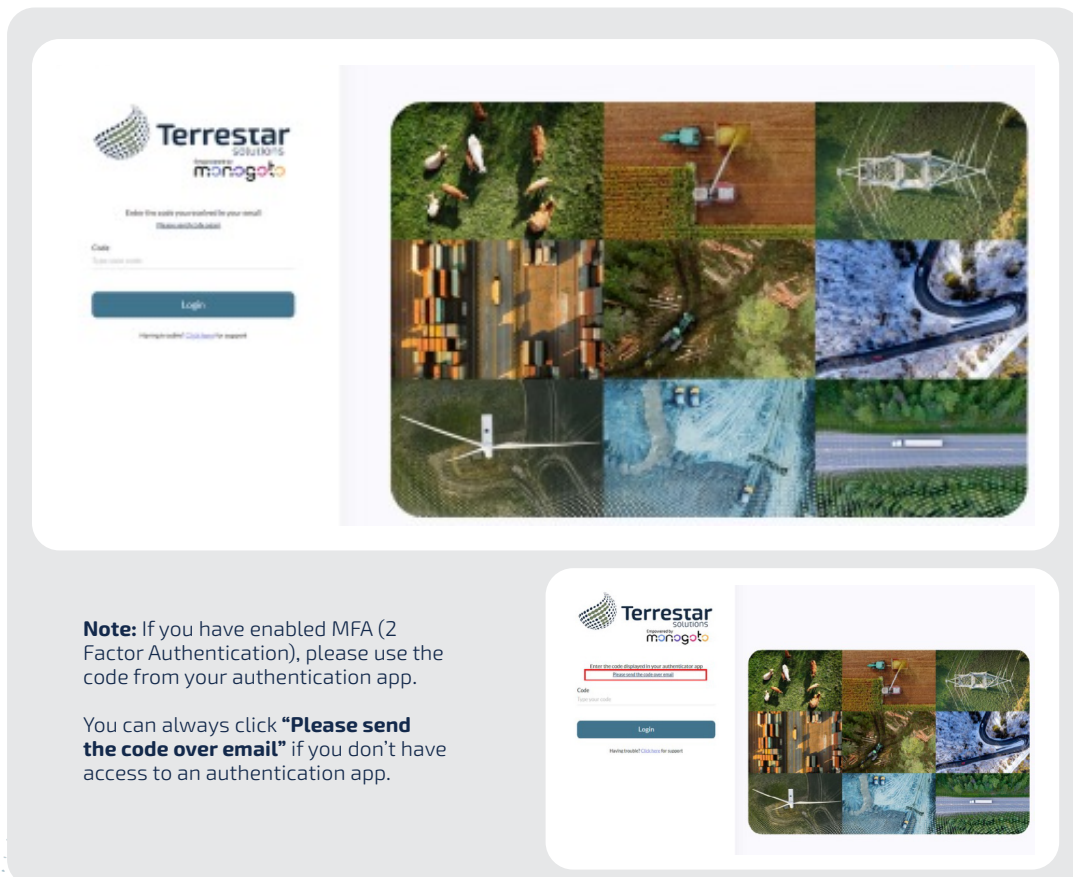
Terrestar
solutions
Empowered by
monogoto

Enter the code you received in your email!
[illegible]

Code
Type your code

Login

Having trouble? Click here for support

Note: If you have enabled MFA (2 Factor Authentication), please use the code from your authentication app.

You can always click **"Please send the code over email"** if you don't have access to an authentication app.

Terrestar
solutions
Empowered by
monogoto

Enter the code displayed in your authenticator app
Please send the code over email

Code
Type your code

Login

Having trouble? Click here for support